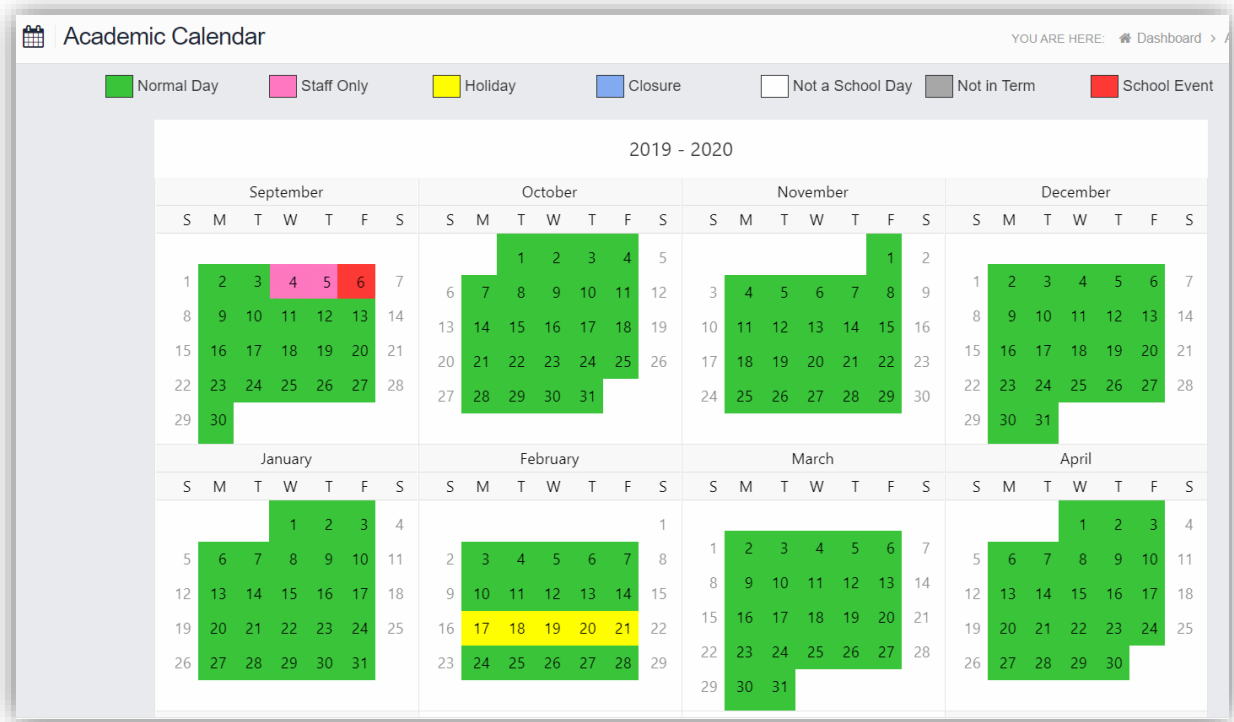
Academic Calendar

YOU ARE HERE: Dashboard > A

Normal Day Staff Only Holiday Closure Not a School Day Not in Term School Event

2019 - 2020

September

| S | M | T | W | T | F | S |
|---|---|---|---|---|---|---|
| 1 | 2 | 3 | 4 | 5 | 6 | 7 |
| 8 | 9 | 10 | 11 | 12 | 13 | 14 |
| 15 | 16 | 17 | 18 | 19 | 20 | 21 |
| 22 | 23 | 24 | 25 | 26 | 27 | 28 |
| 29 | 30 | | | | | |

October

| S | M | T | W | T | F | S |
|---|---|---|---|---|---|---|
| | | 1 | 2 | 3 | 4 | 5 |
| 6 | 7 | 8 | 9 | 10 | 11 | 12 |
| 13 | 14 | 15 | 16 | 17 | 18 | 19 |
| 20 | 21 | 22 | 23 | 24 | 25 | 26 |
| 27 | 28 | 29 | 30 | 31 | | |

November

| S | M | T | W | T | F | S |
|---|---|---|---|---|---|---|
| | | | | | 1 | 2 |
| 3 | 4 | 5 | 6 | 7 | 8 | 9 |
| 10 | 11 | 12 | 13 | 14 | 15 | 16 |
| 17 | 18 | 19 | 20 | 21 | 22 | 23 |
| 24 | 25 | 26 | 27 | 28 | 29 | 30 |

December

| S | M | T | W | T | F | S |
|---|---|---|---|---|---|---|
| 1 | 2 | 3 | 4 | 5 | 6 | 7 |
| 8 | 9 | 10 | 11 | 12 | 13 | 14 |
| 15 | 16 | 17 | 18 | 19 | 20 | 21 |
| 22 | 23 | 24 | 25 | 26 | 27 | 28 |
| 29 | 30 | 31 | | | | |

January

| S | M | T | W | T | F | S |
|---|---|---|---|---|---|---|
| | | | 1 | 2 | 3 | 4 |
| 5 | 6 | 7 | 8 | 9 | 10 | 11 |
| 12 | 13 | 14 | 15 | 16 | 17 | 18 |
| 19 | 20 | 21 | 22 | 23 | 24 | 25 |
| 26 | 27 | 28 | 29 | 30 | 31 | |

February

| S | M | T | W | T | F | S |
|---|---|---|---|---|---|---|
| | | | | | | 1 |
| 2 | 3 | 4 | 5 | 6 | 7 | 8 |
| 9 | 10 | 11 | 12 | 13 | 14 | 15 |
| 16 | 17 | 18 | 19 | 20 | 21 | 22 |
| 23 | 24 | 25 | 26 | 27 | 28 | 29 |

March

| S | M | T | W | T | F | S |
|---|---|---|---|---|---|---|
| 1 | 2 | 3 | 4 | 5 | 6 | 7 |
| 8 | 9 | 10 | 11 | 12 | 13 | 14 |
| 15 | 16 | 17 | 18 | 19 | 20 | 21 |
| 22 | 23 | 24 | 25 | 26 | 27 | 28 |
| 29 | 30 | 31 | | | | |

April

| S | M | T | W | T | F | S |
|---|---|---|---|---|---|---|
| | | | 1 | 2 | 3 | 4 |
| 5 | 6 | 7 | 8 | 9 | 10 | 11 |
| 12 | 13 | 14 | 15 | 16 | 17 | 18 |
| 19 | 20 | 21 | 22 | 23 | 24 | 25 |
| 26 | 27 | 28 | 29 | 30 | | |